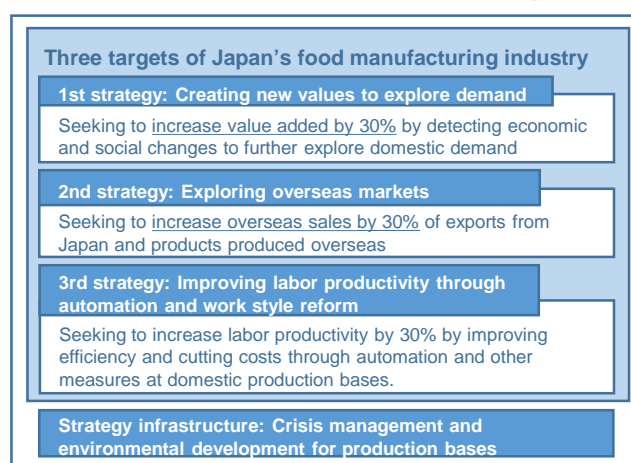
Three targets of Japan's food manufacturing industry

1st strategy: Creating new values to explore demand

Seeking to increase value added by 30% by detecting economic and social changes to further explore domestic demand

2nd strategy: Exploring overseas markets

Seeking to increase overseas sales by 30% of exports from Japan and products produced overseas

3rd strategy: Improving labor productivity through automation and work style reform

Seeking to increase labor productivity by 30% by improving efficiency and cutting costs through automation and other measures at domestic production bases.

Strategy infrastructure: Crisis management and environmental development for production bases